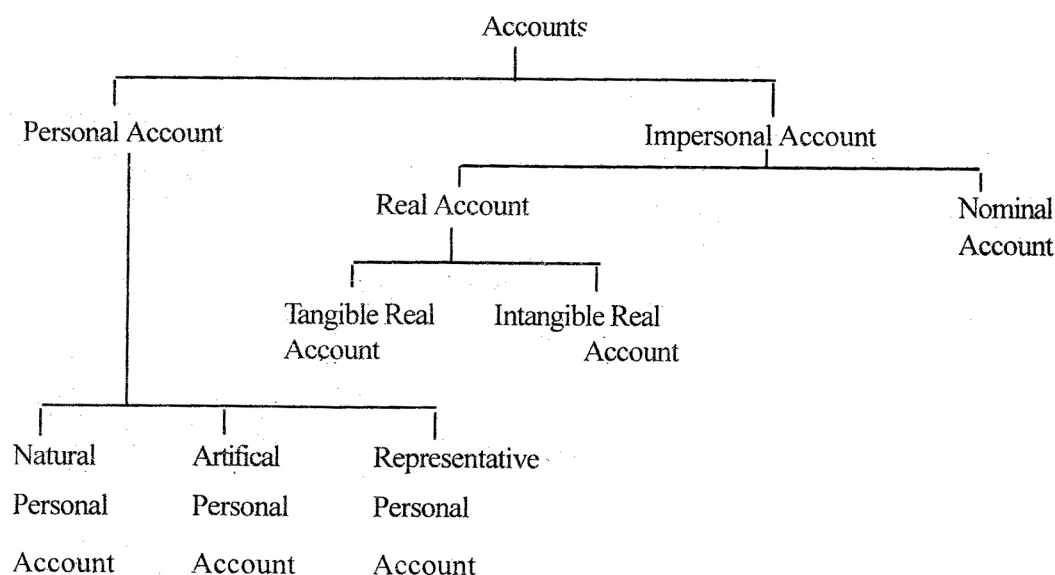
Accounts

Personal Account

Impersonal Account

Real Account

Nominal Account

Tangible Real Account

Intangible Real Account

Natural Personal Account

Artifical Personal Account

Representative Personal Account